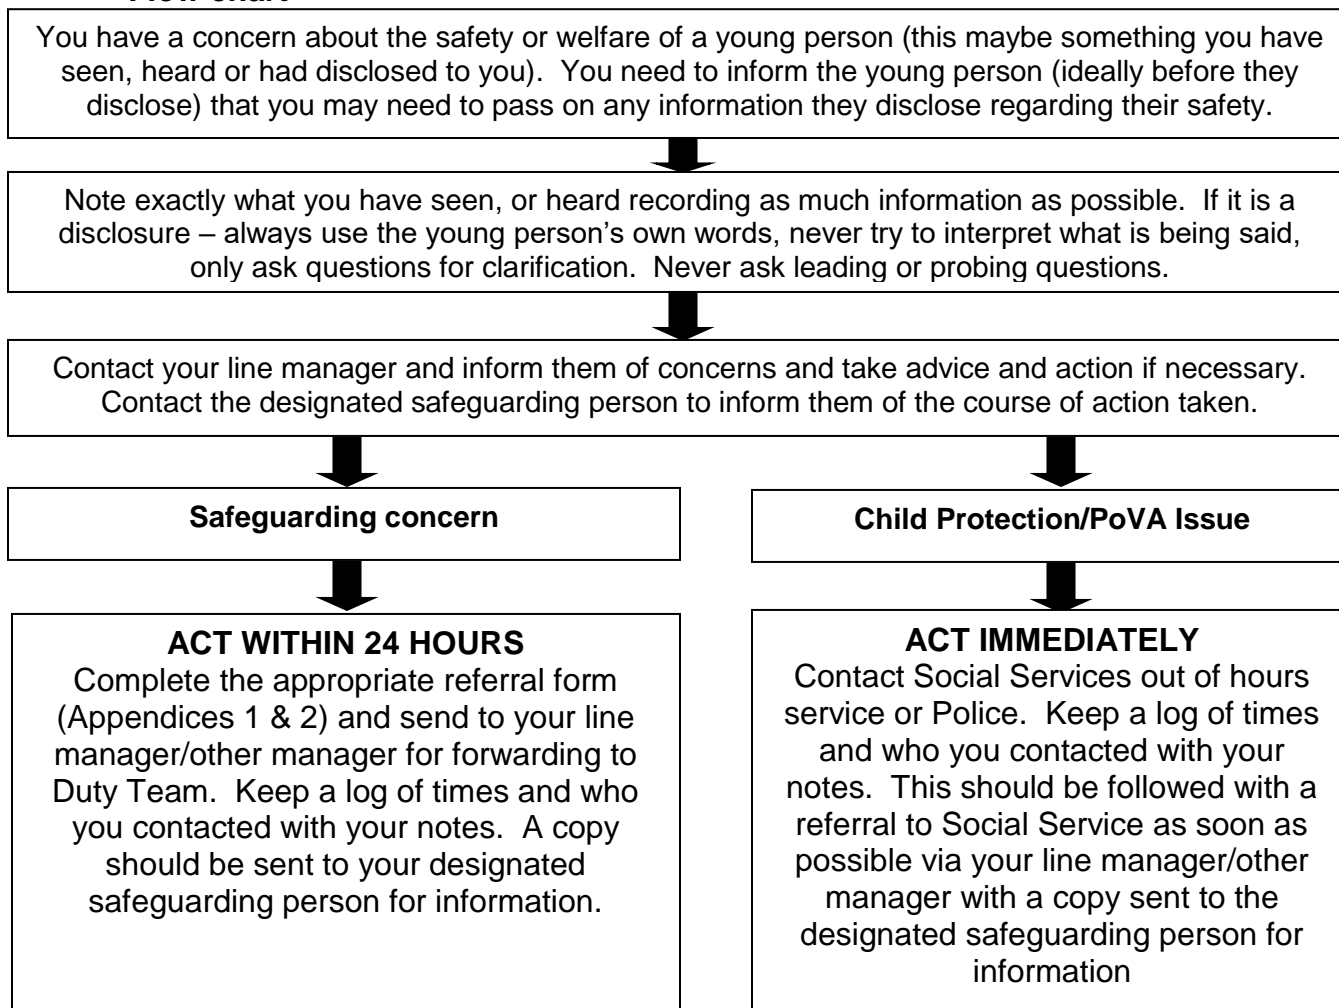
Flow chart

You have a concern about the safety or welfare of a young person (this maybe something you have seen, heard or had disclosed to you). You need to inform the young person (ideally before they disclose) that you may need to pass on any information they disclose regarding their safety.

Note exactly what you have seen, or heard recording as much information as possible. If it is a disclosure – always use the young person's own words, never try to interpret what is being said, only ask questions for clarification. Never ask leading or probing questions.

Contact your line manager and inform them of concerns and take advice and action if necessary. Contact the designated safeguarding person to inform them of the course of action taken.

**Safeguarding concern**

**ACT WITHIN 24 HOURS**
Complete the appropriate referral form (Appendices 1 & 2) and send to your line manager/other manager for forwarding to Duty Team. Keep a log of times and who you contacted with your notes. A copy should be sent to your designated safeguarding person for information.

**Child Protection/PoVA Issue**

**ACT IMMEDIATELY**
Contact Social Services out of hours service or Police. Keep a log of times and who you contacted with your notes. This should be followed with a referral to Social Service as soon as possible via your line manager/other manager with a copy sent to the designated safeguarding person for information